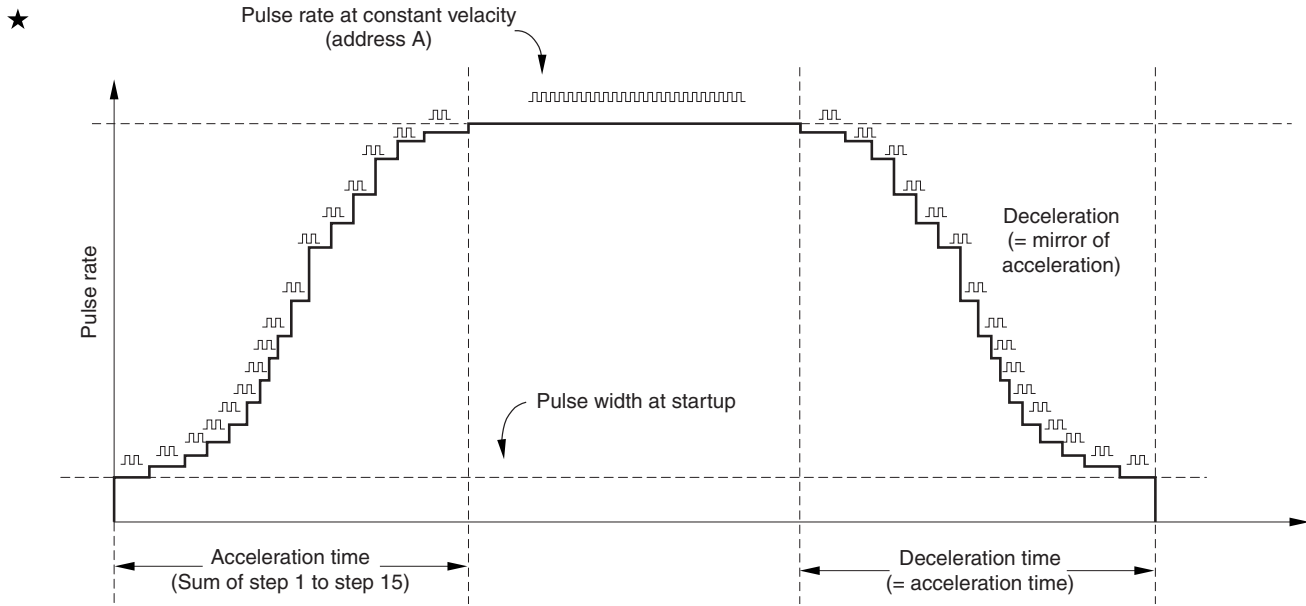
★

Pulse rate at constant velacity (address A)

Pulse rate

Deceleration (= mirror of acceleration)

Pulse width at startup

Acceleration time (Sum of step 1 to step 15)

Deceleration time (= acceleration time)